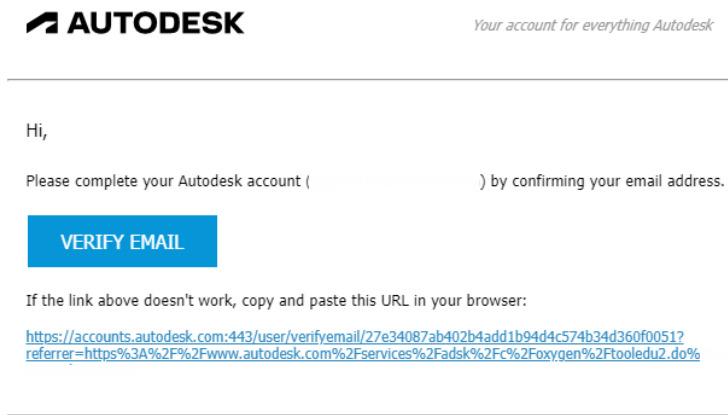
AUTODESK

Your account for everything Autodesk

Hi,

Please complete your Autodesk account ( ) by confirming your email address.

VERIFY EMAIL

If the link above doesn't work, copy and paste this URL in your browser:

https://accounts.autodesk.com:443/user/verifyemail/27e34087ab402b4add1b94d4c574b34d360f0051?referrer=https%3A%2F%2Fwww.autodesk.com%2Fservices%2Fadsk%2Fc%2Foxygen%2Ftooledu2.do%